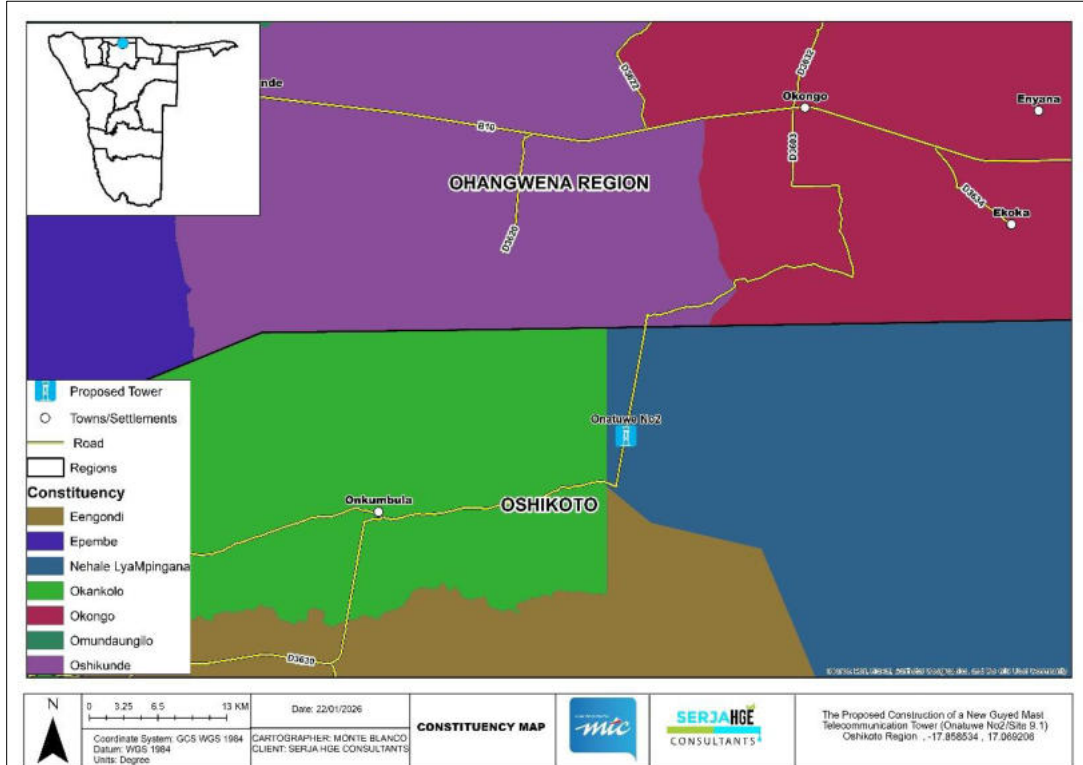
nde

B10

D3622

D3632

Okongo

Enyana

D3603

D3630

OHANGWENA REGION

D3634

Ekoka

Proposed Tower

Towns/Settlements

Road

Regions

Constituency

Eengondi

Epembe

Nehale LyaMpingana

Okankolo

Okongo

Omundaungilo

Oshikunde

Onatuwe No2

Onkumbula

OSHIKOTO

D3630

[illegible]

N

0 3.25 6.5 13 KM

Coordinate System: GCS WGS 1984
Datum: WGS 1984
Units: Degree

Date: 22/01/2026

CARTOGRAPHER: MONTE BLANCO
CLIENT: SERJA HGE CONSULTANTS

CONSTITUENCY MAP

mtc

SERJA HGE
CONSULTANTS

The Proposed Construction of a New Guyed Mast Telecommunication Tower (Onatuwe No2/Site 9.1)
Oshikoto Region , -17.858534 , 17.069206